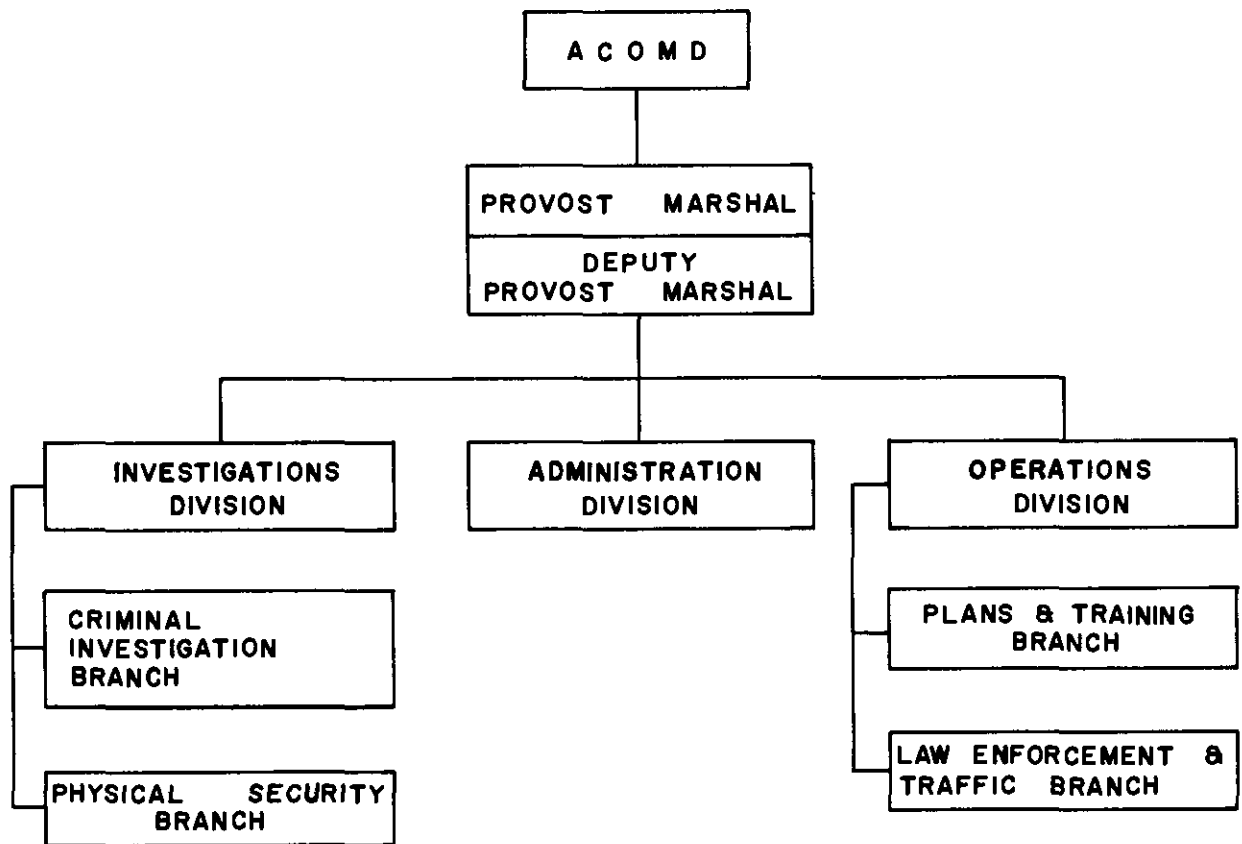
ACOMD

PROVOST MARSHAL

DEPUTY PROVOST MARSHAL

INVESTIGATIONS DIVISION

ADMINISTRATION DIVISION

OPERATIONS DIVISION

CRIMINAL INVESTIGATION BRANCH

PHYSICAL SECURITY BRANCH

PLANS & TRAINING BRANCH

LAW ENFORCEMENT & TRAFFIC BRANCH